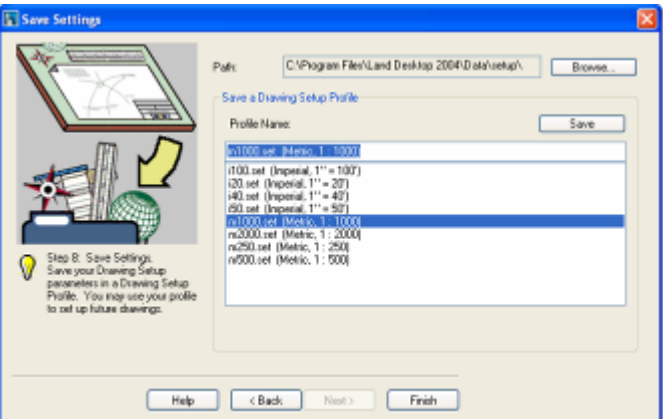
Save Settings

Path: C:\Program Files\Land Desktop 2004\Data\setup\

Browse...

Save a Drawing Setup Profile

Profile Name:

Save

m1000.set (Metric, 1 : 1000)

i100.set (Imperial, 1'' = 100')
i20.set (Imperial, 1'' = 20')
i40.set (Imperial, 1'' = 40')
i50.set (Imperial, 1'' = 50')
m1000.set (Metric, 1 : 1000)
m2000.set (Metric, 1 : 2000)
m250.set (Metric, 1 : 250)
m500.set (Metric, 1 : 500)

Step 8: Save Settings. Save your Drawing Setup parameters in a Drawing Setup Profile. You may use your profile to set up future drawings.

Help

< Back

Next >

Finish